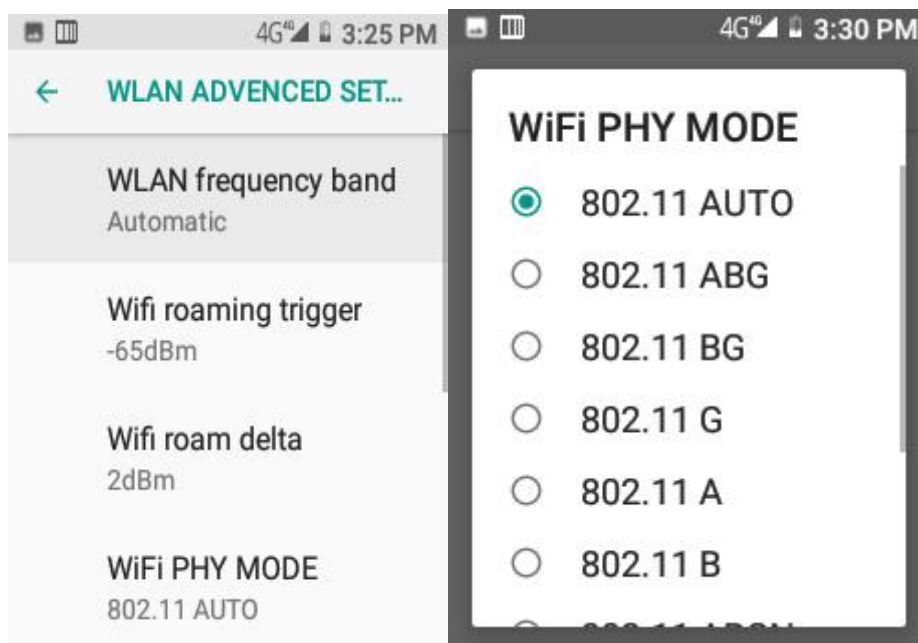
4G 4G 3:25 PM

←

WLAN ADVENCED SET...

WLAN frequency band
Automatic

Wifi roaming trigger
-65dBm

Wifi roam delta
2dBm

WiFi PHY MODE
802.11 AUTO

4G 4G 3:30 PM

WiFi PHY MODE

802.11 AUTO

802.11 ABG

802.11 BG

802.11 G

802.11 A

802.11 B

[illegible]